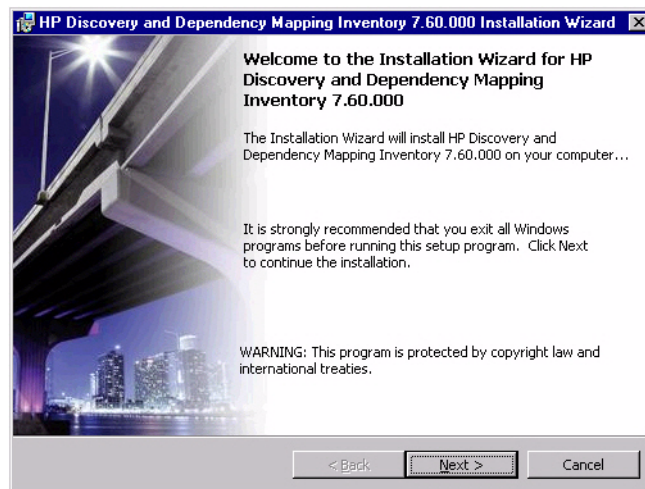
HP Discovery and Dependency Mapping Inventory 7.60.000 Installation Wizard

Welcome to the Installation Wizard for HP Discovery and Dependency Mapping Inventory 7.60.000

The Installation Wizard will install HP Discovery and Dependency Mapping Inventory 7.60.000 on your computer...

It is strongly recommended that you exit all Windows programs before running this setup program. Click Next to continue the installation.

WARNING: This program is protected by copyright law and international treaties.

< Back

Next >

Cancel